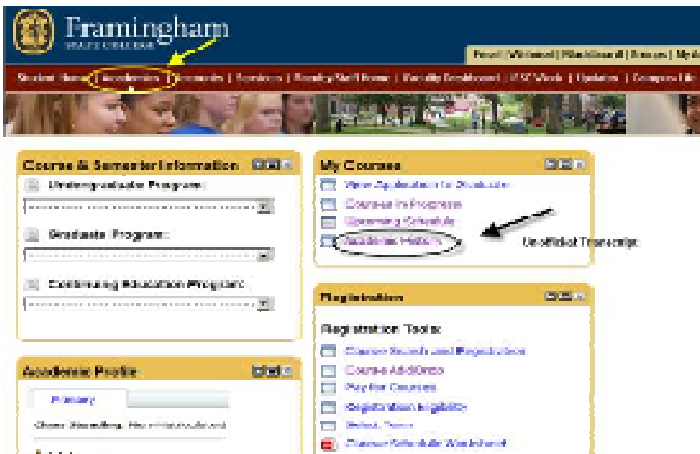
Framingham
STATE COLLEGE

Email (Webmail) | Blackboard | Forms | My

Student Home | Academics | Accounts | Services | Faculty/Staff Home | Faculty Dashboard | FSC Week | Updates | Campus Life

Course & Semester Information

Undergraduate Programs:

Graduate Programs:

Continuing Education Programs:

Academic Profile

Primary

Good Standing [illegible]

My Courses

View Application to Graduate

Courses in Progress

Upcoming Schedule

Academic History

Unofficial Transcript

Registration

Registration Tools:

Course Search and Registration

Course Add/Drop

Pay for Courses

Registration Eligibility

Select Term

Course Schedule Worksheet